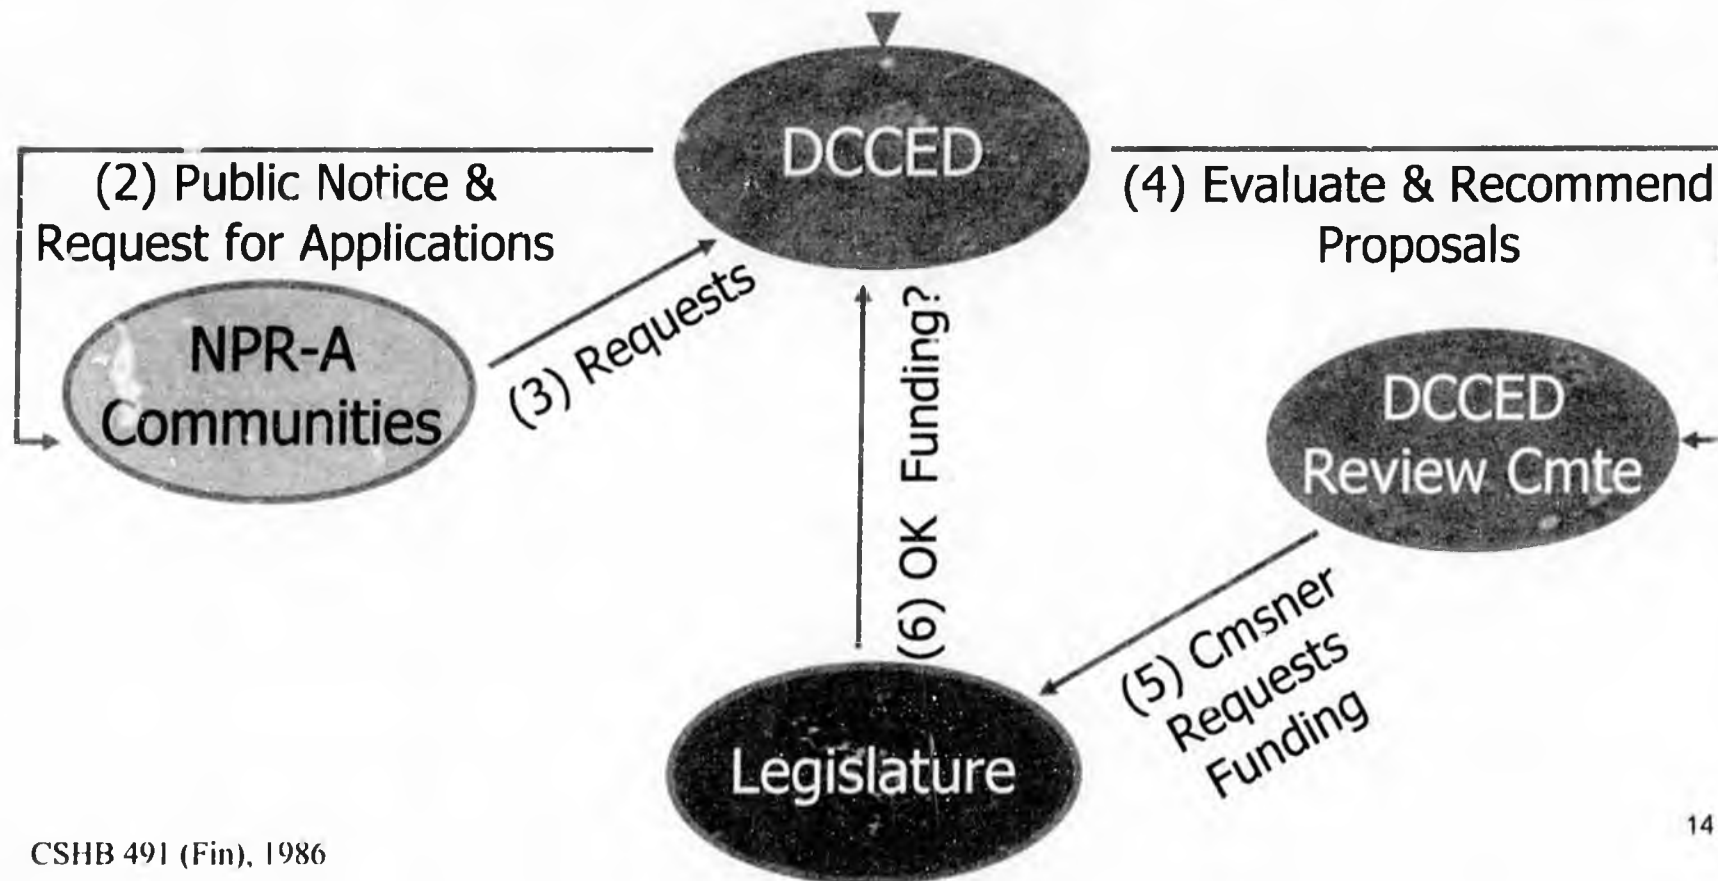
DCCED

(2) Public Notice & Request for Applications

(4) Evaluate & Recommend Proposals

NPR-A Communities

(3) Requests

(6) OK Funding?

DCCED Review Cmte

(5) Cmsner Requests Funding

Legislature

CSHB 491 (Fin), 1986

14